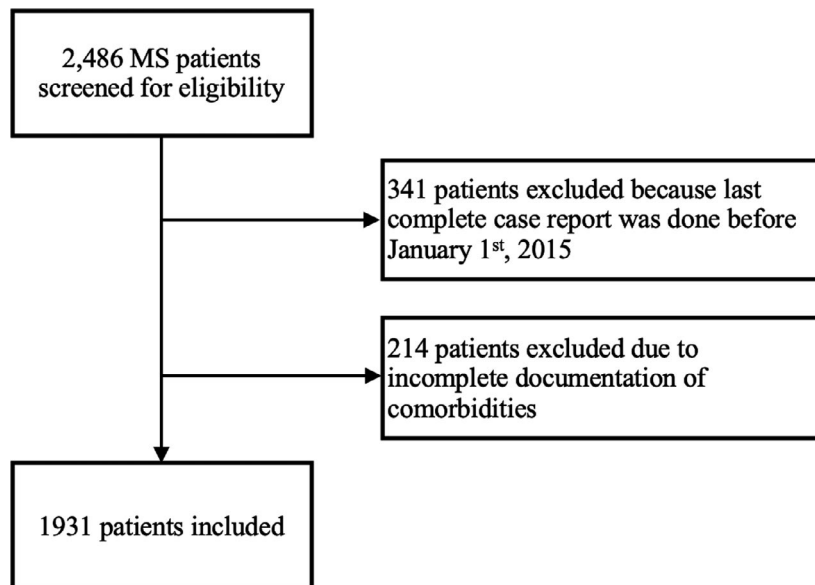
2,486 MS patients screened for eligibility

341 patients excluded because last complete case report was done before January 1$^{st}$, 2015

214 patients excluded due to incomplete documentation of comorbidities

1931 patients included